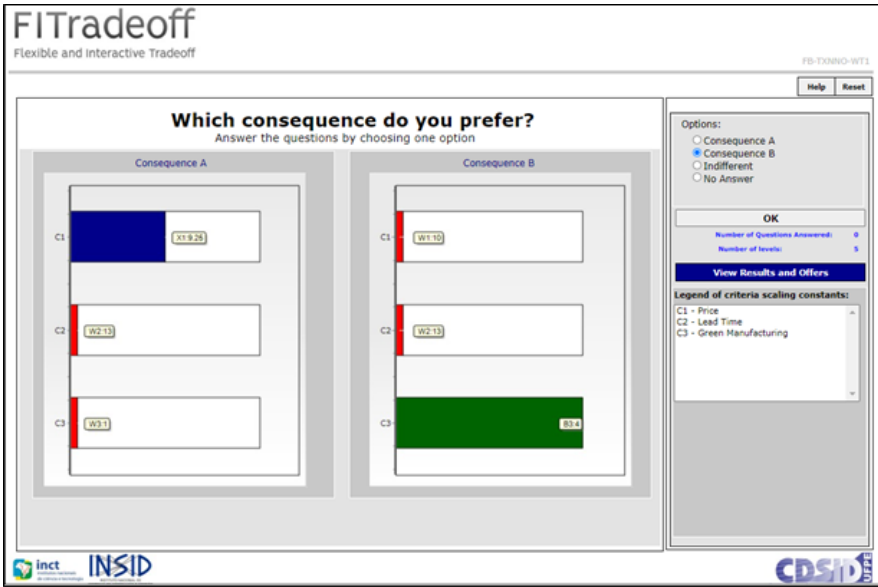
FITradeoff
Flexible and Interactive Tradeoff

FB-TXNNO-WT1

Help Reset

Which consequence do you prefer?
Answer the questions by choosing one option

Consequence A

C1 X1:9.26
C2 W2:13
C3 W3:1

Consequence B

C1 W1:10
C2 W2:13
C3 B3:4

Options:
Consequence A
Consequence B
Indifferent
No Answer

OK

Number of Questions Answered: 0
Number of levels: 5

View Results and Offers

Legend of criteria scaling constants:
C1 - Price
C2 - Lead Time
C3 - Green Manufacturing

inct
INSID
CDSID UFPE